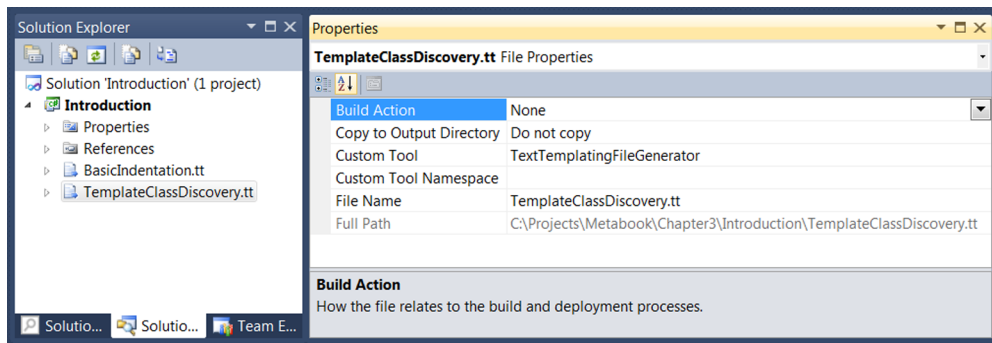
Solution Explorer

Solution 'Introduction' (1 project)
Introduction
Properties
References
BasicIndentation.tt
TemplateClassDiscovery.tt

Solutio... Solutio... Team E...

Properties

TemplateClassDiscovery.tt File Properties

| | |
|---|---|
| Build Action | None |
| Copy to Output Directory | Do not copy |
| Custom Tool | TextTemplatingFileGenerator |
| Custom Tool Namespace | |
| File Name | TemplateClassDiscovery.tt |
| Full Path | C:\Projects\Metabook\Chapter3\Introduction\TemplateClassDiscovery.tt |

Build Action
How the file relates to the build and deployment processes.